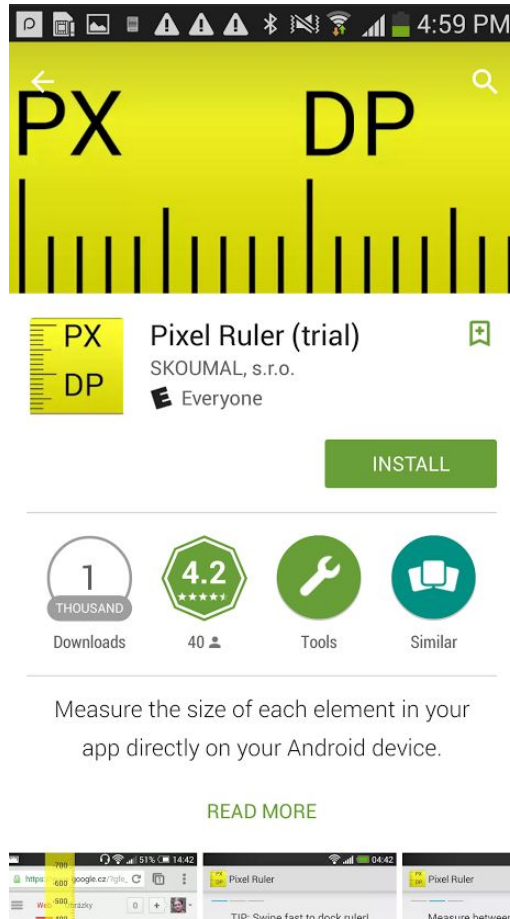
4:59 PM

PX DP

PX
DP

Pixel Ruler (trial)

SKOUMAL, s.r.o.

Everyone

INSTALL

1
THOUSAND
Downloads

4.2
40

Tools

Similar

Measure the size of each element in your app directly on your Android device.

READ MORE

51% 14:42
https google.cz/?gfe_
700
600
500
Web
obrázky

04:42
Pixel Ruler
TIP: Swipe fast to dock ruler!

Pixel Ruler
Measure between